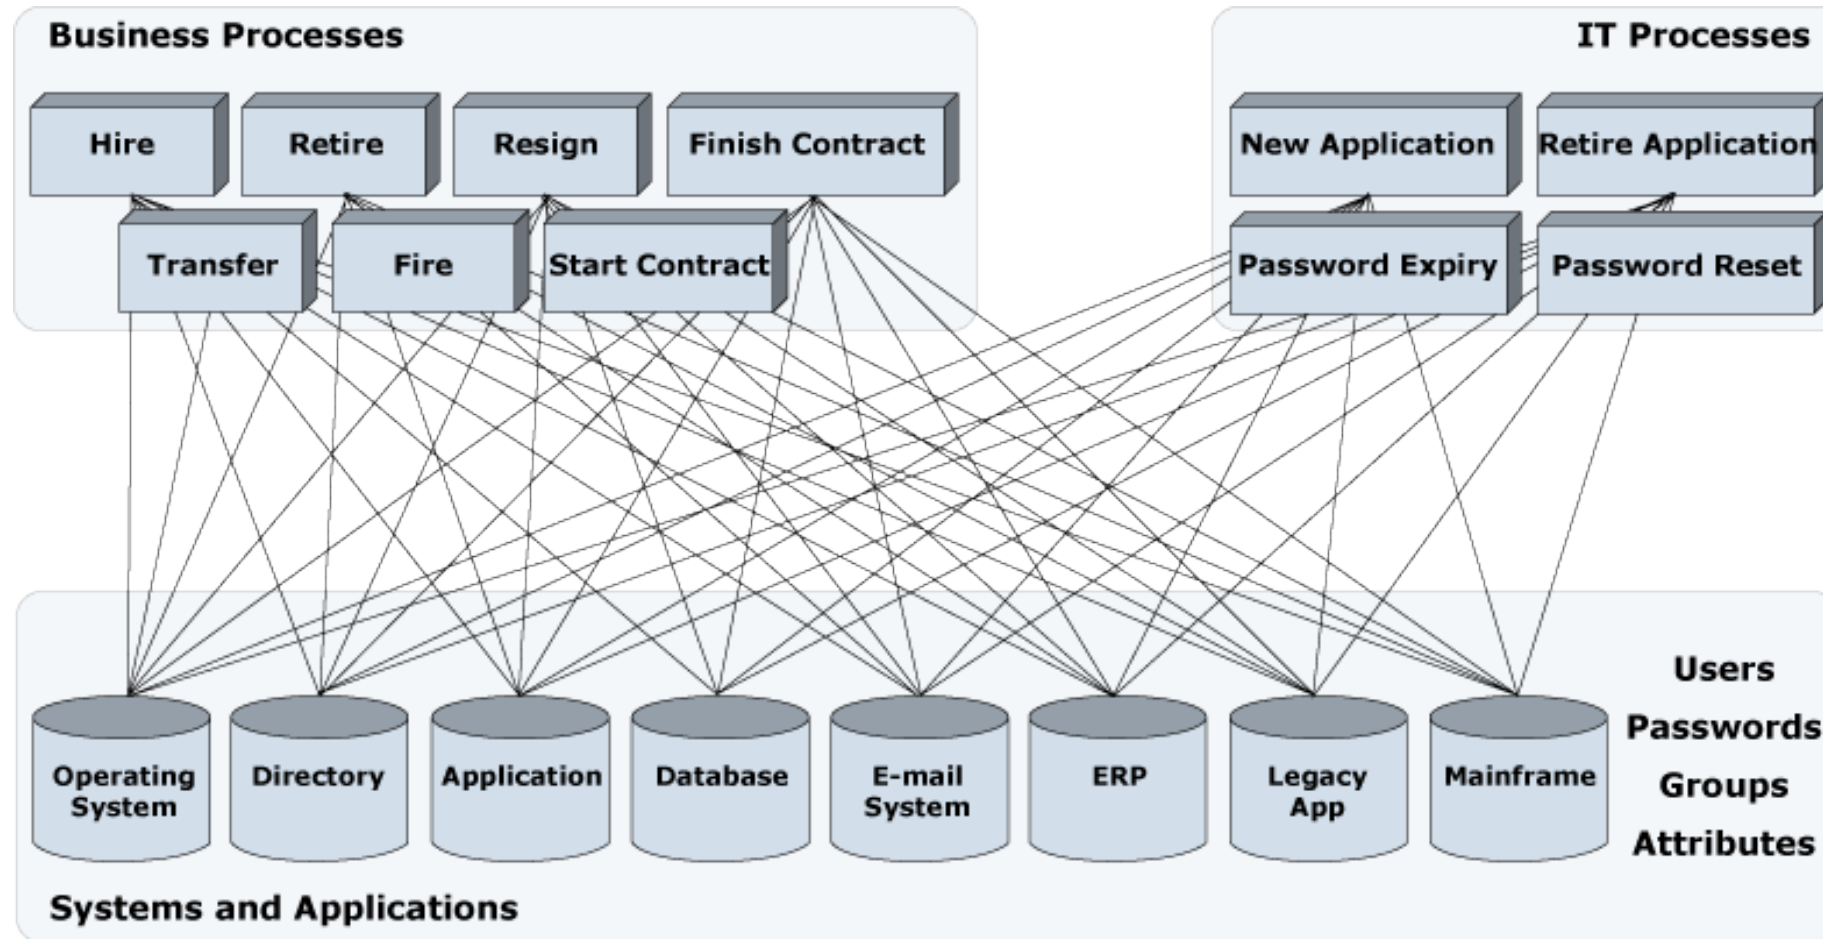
Business Processes

Hire

Retire

Resign

Finish Contract

Transfer

Fire

Start Contract

IT Processes

New Application

Retire Application

Password Expiry

Password Reset

Operating System

Directory

Application

Database

E-mail System

ERP

Legacy App

Mainframe

Users

Passwords

Groups

Attributes

Systems and Applications